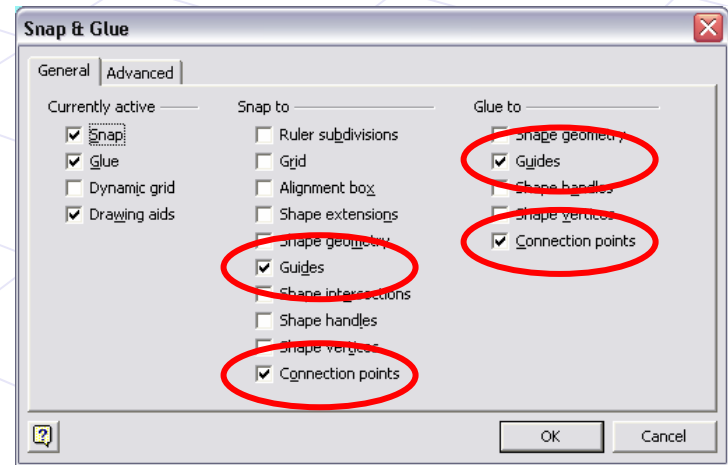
Snap & Glue

General | Advanced

Currently active
Snap
Glue
Dynamic grid
Drawing aids

Snap to
Ruler subdivisions
Grid
Alignment box
Shape extensions
Shape geometry
Guides
Shape intersections
Shape handles
Shape vertices
Connection points

Glue to
Shape geometry
Guides
Shape handles
Shape vertices
Connection points

OK
Cancel